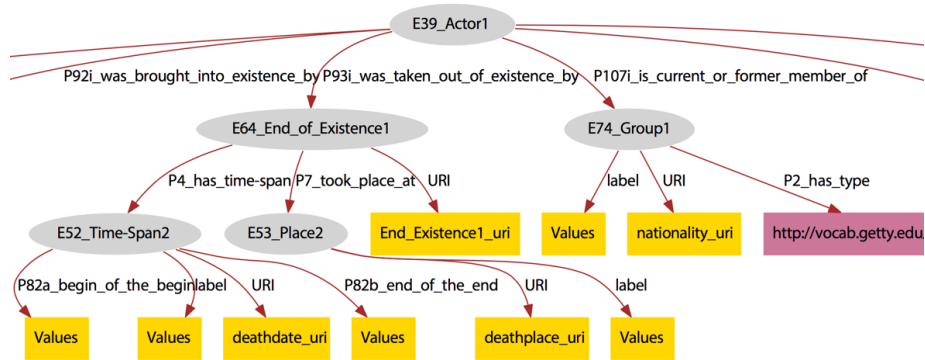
E39_Actor1

P92i_was_brought_into_existence_by P93i_was_taken_out_of_existence_by P107i_is_current_or_former_member_of

E64_End_of_Existence1

E74_Group1

P4_has_time-span P7_took_place_at URI

label URI P2_has_type

E52_Time-Span2

E53_Place2

End_Existence1_uri

Values

nationality_uri

http://vocab.getty.edu.

P82a_begin_of_the_beginlabel URI P82b_end_of_the_end URI label

Values

Values

deathdate_uri

Values

deathplace_uri

Values